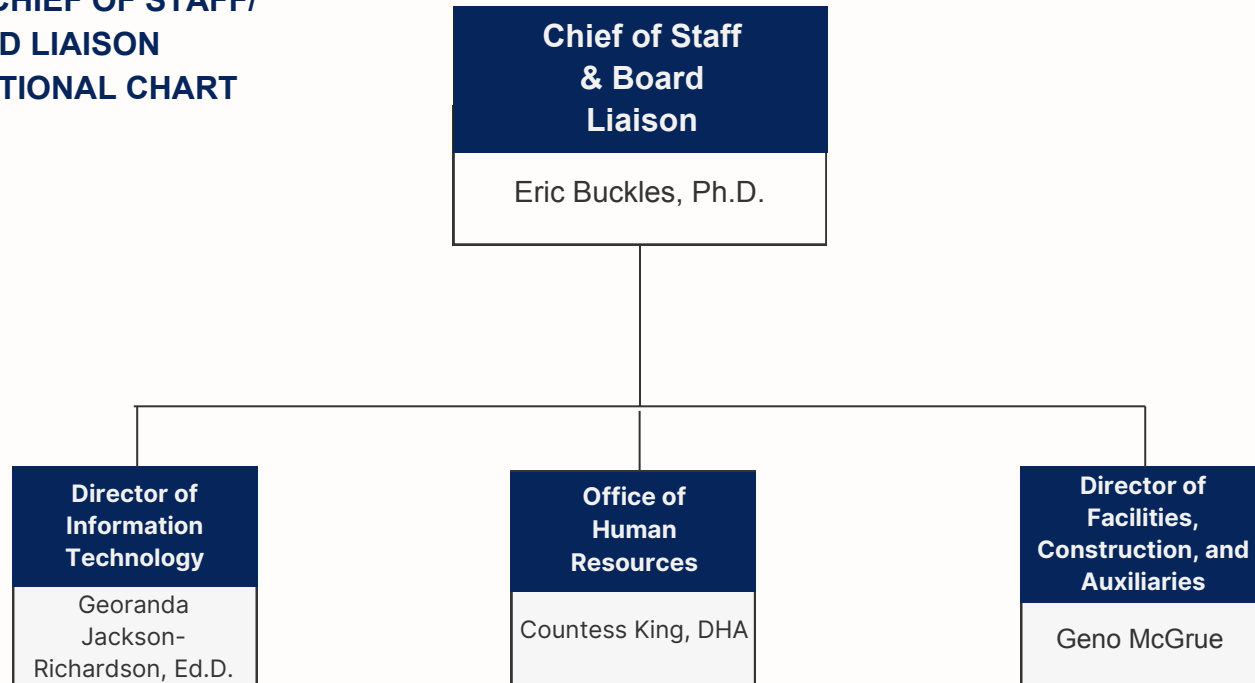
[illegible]CHIEF OF STAFF/
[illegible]D LIAISON
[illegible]TIONAL CHART

Chief of Staff & Board Liaison

Eric Buckles, Ph.D.

Director of Information Technology

Georanda Jackson-Richardson, Ed.D.

Office of Human Resources

Countess King, DHA

Director of Facilities, Construction, and Auxiliaries

Geno McGrue